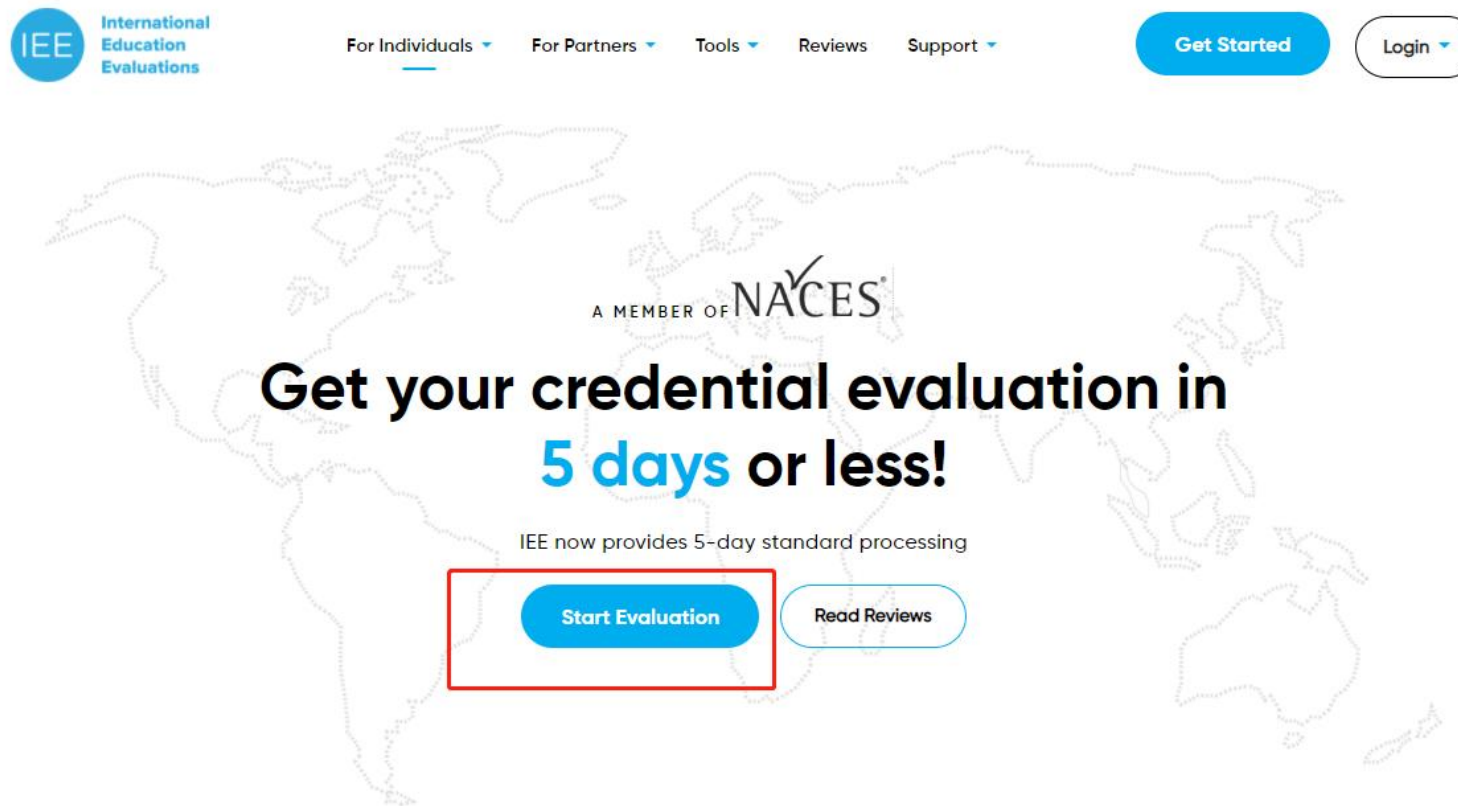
IEE International Education Evaluations

For Individuals For Partners Tools Reviews Support

Get Started Login

A MEMBER OF NACES®

Get your credential evaluation in 5 days or less!

IEE now provides 5-day standard processing

Start Evaluation Read Reviews